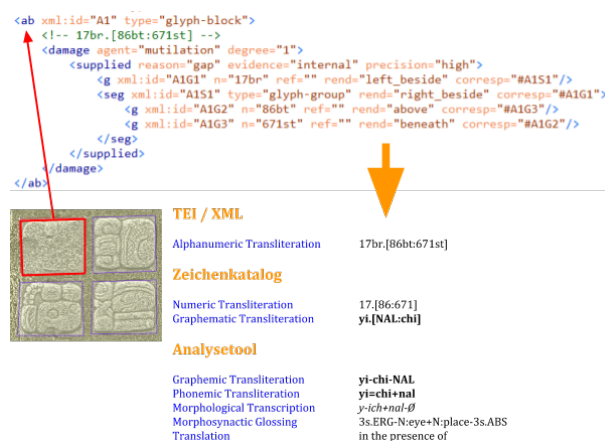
<ab xml:id="A1" type="glyph-block">
<!-- 17br.[86bt:671st] -->
<damage agent="mutilation" degree="1">
<supplied reason="gap" evidence="internal" precision="high">
<g xml:id="A1G1" n="17br" ref="" rend="left_beside" corresp="#A1S1"/>
<seg xml:id="A1S1" type="glyph-group" rend="right_beside" corresp="#A1G1">
<g xml:id="A1G2" n="86bt" ref="" rend="above" corresp="#A1G3"/>
<g xml:id="A1G3" n="671st" ref="" rend="beneath" corresp="#A1G2"/>
</seg>
</supplied>
</damage>
</ab>

TEI / XML

Alphanumeric Transliteration 17br.[86bt:671st]

Zeichenkatalog

Numeric Transliteration 17.[86:671]
Graphematic Transliteration **yi.[NAL:chi]**

Analysetool

Graphemic Transliteration **yi-chi-NAL**
Phonemic Transliteration **yi=chi+nal**
Morphological Transcription *y-ich+nal-Ø*
Morphosynactic Glossing 3s.ERG-N:eye+N:place-3s.ABS
Translation in the presence of